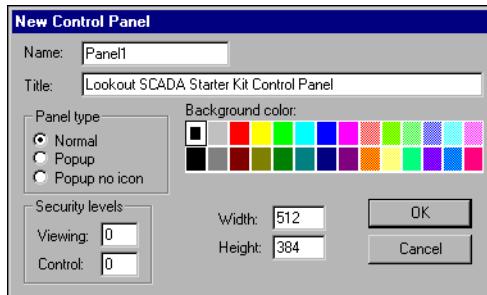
New Control Panel

Name: Panel1

Title: Lookout SCADA Starter Kit Control Panel

Panel type
Normal
Popup
Popup no icon

Background color:

Security levels
Viewing: 0
Control: 0

Width: 512
Height: 384

OK
Cancel